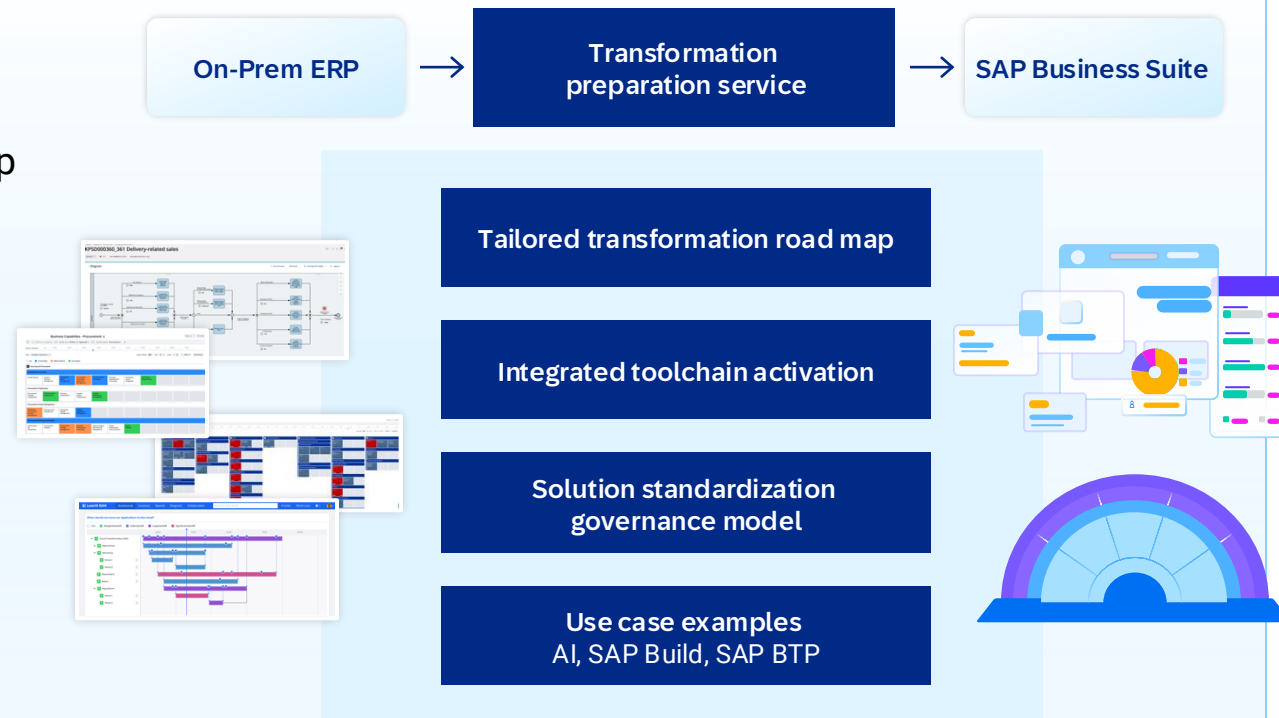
On-Prem ERP

Transformation preparation service

SAP Business Suite

p

Tailored transformation road map

Integrated toolchain activation

Solution standardization governance model

Use case examples
AI, SAP Build, SAP BTP

KPSD000360_361 Delivery-related sales

Business Capabilities

LeanIX